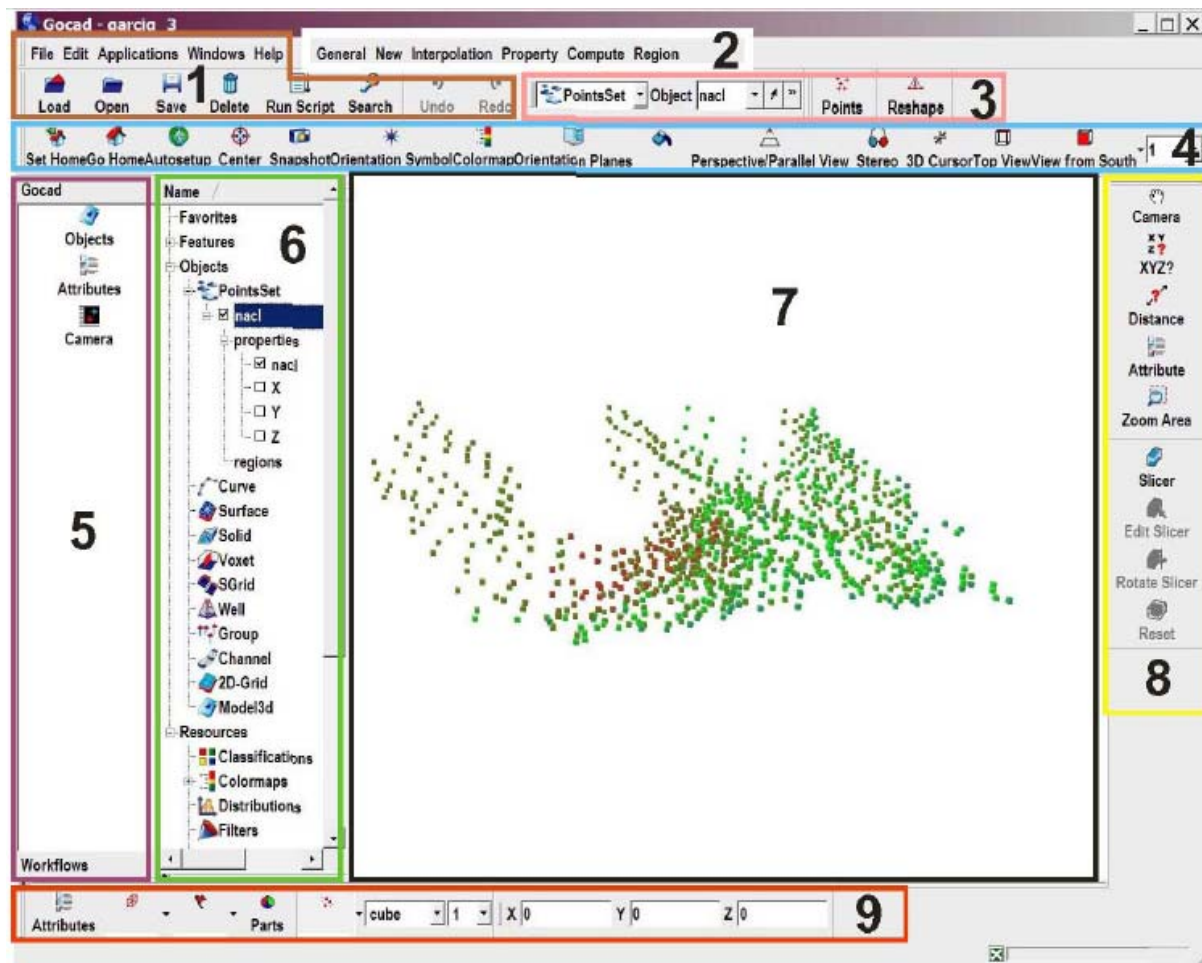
Gocad - garcia_3

File Edit Applications Windows Help

1

Load Open Save Delete Run Script Search Undo Redo

General New Interpolation Property Compute Region

2

PointsSet Object nacl

Points Reshape

3

Set Home Go Home Autosetup Center Snapshot Orientation Symbol Colormap Orientation Planes Perspective/Parallel View Stereo 3D Cursor Top View View from South 1

4

Gocad

Objects

Attributes

Camera

5

Workflows

Name

Favorites

Features

Objects

PointsSet

nacl

properties

nacl

X

Y

Z

regions

Curve

Surface

Solid

Voxet

SGrid

Well

Group

Channel

2D-Grid

Model3d

Resources

Classifications

Colormaps

Distributions

Filters

6

7

Camera

XYZ?

Distance

Attribute

Zoom Area

Slicer

Edit Slicer

Rotate Slicer

Reset

8

Attributes Parts cube 1 X 0 Y 0 Z 0

9